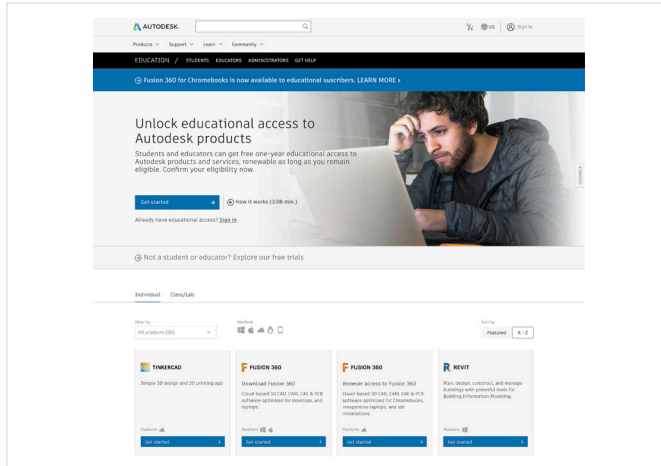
AUTODESK.

US Sign in

Products Support Learn Community

EDUCATION / STUDENTS EDUCATORS ADMINISTRATORS GET HELP

Fusion 360 for Chromebooks is now available to educational suscribers. LEARN MORE >

Unlock educational access to Autodesk products

Students and educators can get free one-year educational access to Autodesk products and services, renewable as long as you remain eligible. Confirm your eligibility now.

Get started

How it works (3:08 min.)

Already have educational access? Sign in

FEEDBACK

Not a student or educator? Explore our free trials

Individual Class/Lab

Filter by
All products (50)

Platform

Sort by
Featured A - Z

TINKERCAD
Simple 3D design and 3D printing app
Platform:
Get started

FUSION 360
Download Fusion 360
Cloud-based 3D CAD, CAM, CAE & PCB software optimized for desktops, and laptops
Platform:
Get started

FUSION 360
Browser access to Fusion 360
Cloud-based 3D CAD, CAM, CAE & PCB software optimized for Chromebooks, inexpensive laptops, and lab installations
Platform:
Get started

REVIT
Plan, design, construct, and manage buildings with powerful tools for Building Information Modeling.
Platform:
Get started